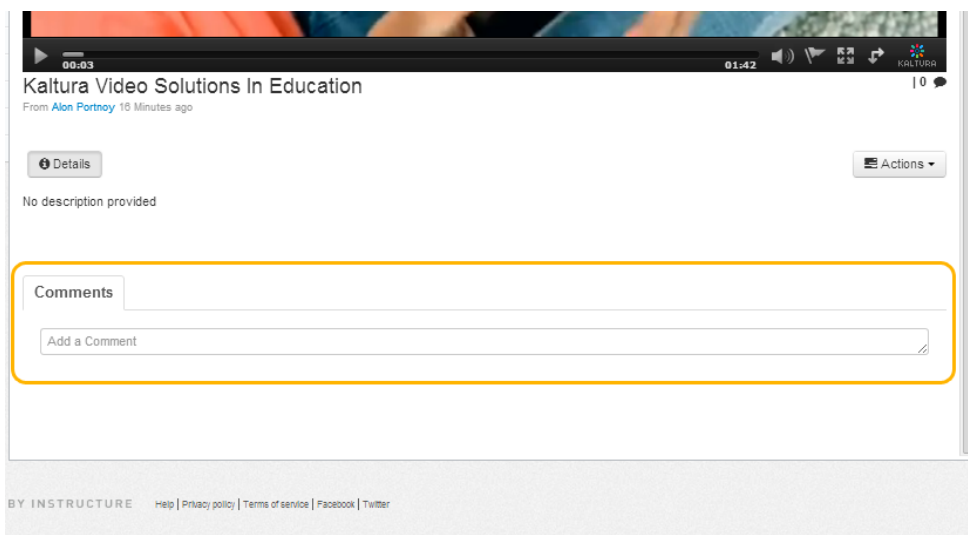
00:03 01:42 KALTURA

Kaltura Video Solutions In Education

| 0

From Alon Portnoy 16 Minutes ago

Details

Actions

No description provided

Comments

Add a Comment

BY INSTRUCTURE Help | Privacy policy | Terms of service | Facebook | Twitter